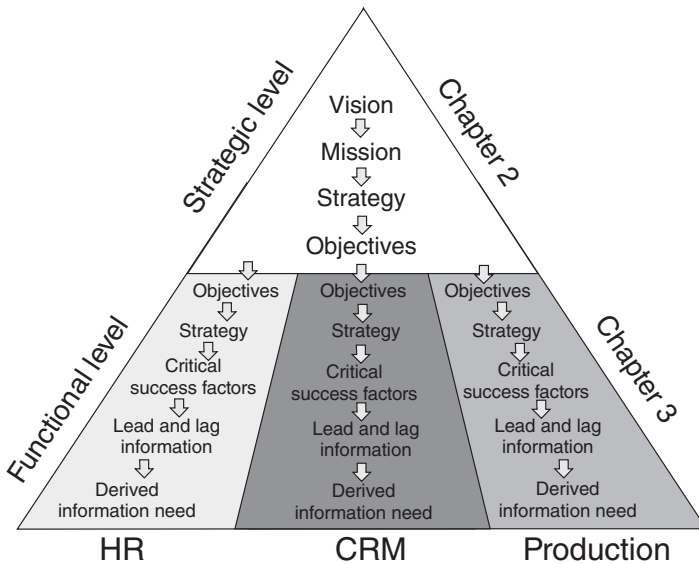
Strategic level

Vision
Mission
Strategy
Objectives

Chapter 2

Functional level

Objectives
Strategy
Critical success factors
Lead and lag information
Derived information need

Objectives
Strategy
Critical success factors
Lead and lag information
Derived information need

Objectives
Strategy
Critical success factors
Lead and lag information
Derived information need

Chapter 3

HR

CRM

Production